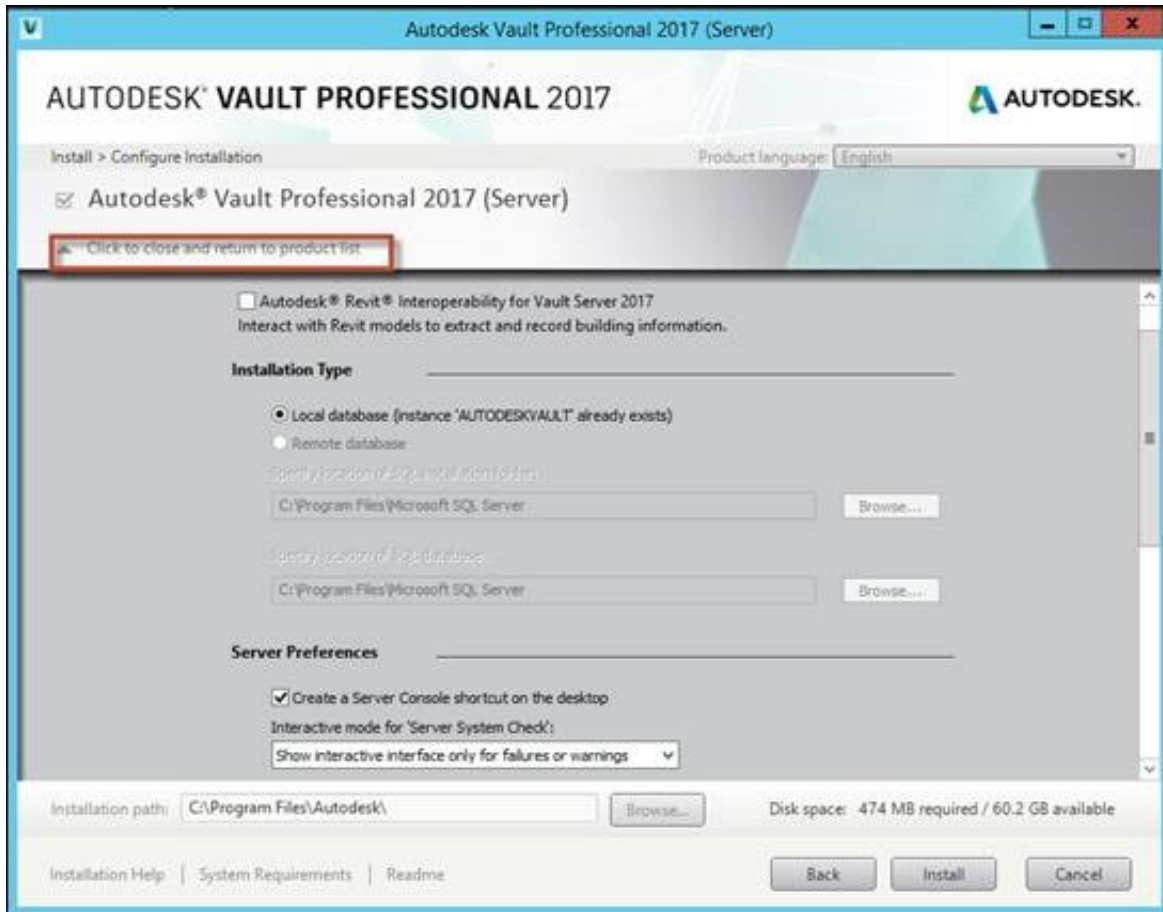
Autodesk Vault Professional 2017 (Server)

AUTODESK® VAULT PROFESSIONAL 2017

AUTODESK.

Install > Configure Installation

Product language: English

Autodesk® Vault Professional 2017 (Server)

Click to close and return to product list

Autodesk® Revit® Interoperability for Vault Server 2017
Interact with Revit models to extract and record building information.

Installation Type

Local database (instance 'AUTODESKVAULT' already exists)

Remote database

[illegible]

C:\Program Files\Microsoft SQL Server

Browse...

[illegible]

C:\Program Files\Microsoft SQL Server

Browse...

Server Preferences

Create a Server Console shortcut on the desktop

Interactive mode for 'Server System Check':

Show interactive interface only for failures or warnings

Installation path: C:\Program Files\Autodesk\

Browse...

Disk space: 474 MB required / 60.2 GB available

Installation Help | System Requirements | Readme

Back

Install

Cancel